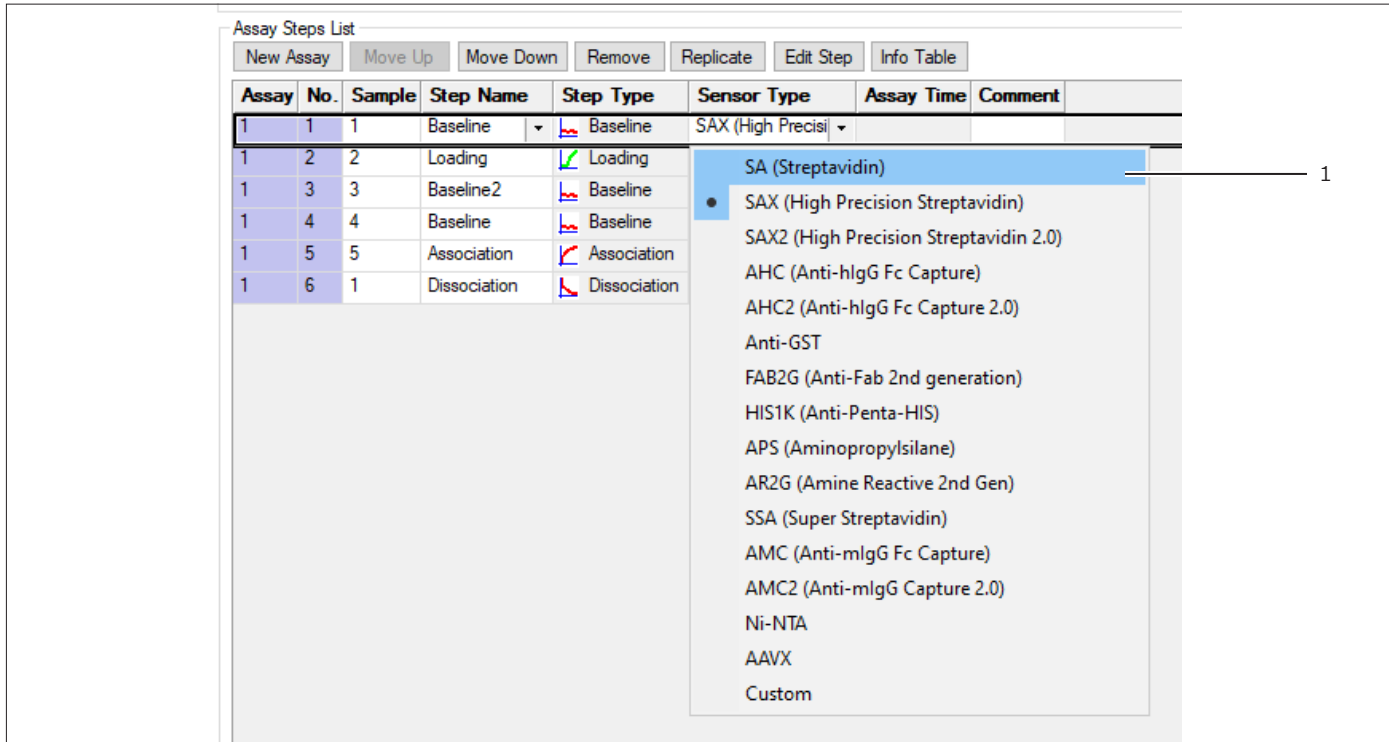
Assay Steps List

New Assay | Move Up | Move Down | Remove | Replicate | Edit Step | Info Table

| Assay | No. | Sample | Step Name | Step Type | Sensor Type | Assay Time | Comment |
|---|---|---|---|---|---|---|---|
| 1 | 1 | 1 | Baseline | Baseline | SAX (High Precisi | | |
| 1 | 2 | 2 | Loading | Loading | | | |
| 1 | 3 | 3 | Baseline2 | Baseline | | | |
| 1 | 4 | 4 | Baseline | Baseline | | | |
| 1 | 5 | 5 | Association | Association | | | |
| 1 | 6 | 1 | Dissociation | Dissociation | | | |

SA (Streptavidin)
SAX (High Precision Streptavidin)
SAX2 (High Precision Streptavidin 2.0)
AHC (Anti-hIgG Fc Capture)
AHC2 (Anti-hIgG Fc Capture 2.0)
Anti-GST
FAB2G (Anti-Fab 2nd generation)
HIS1K (Anti-Penta-HIS)
APS (Aminopropylsilane)
AR2G (Amine Reactive 2nd Gen)
SSA (Super Streptavidin)
AMC (Anti-mIgG Fc Capture)
AMC2 (Anti-mIgG Capture 2.0)
Ni-NTA
AAVX
Custom

1